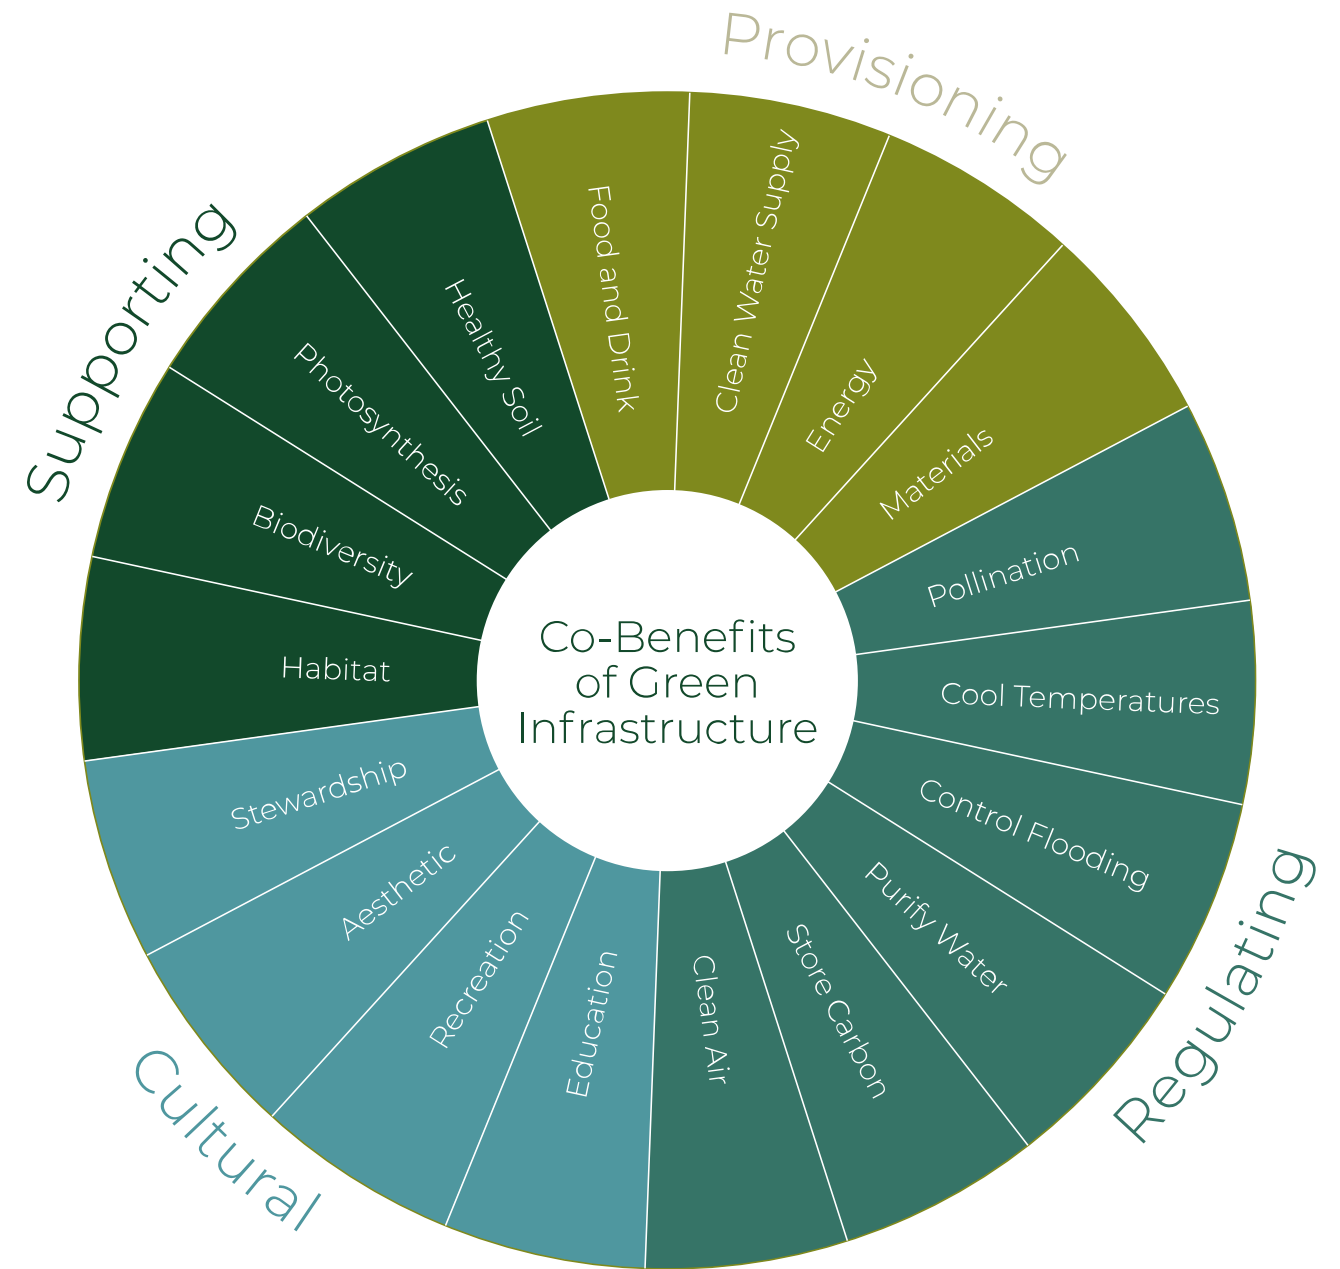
Co-Benefits of Green Infrastructure

Provisioning
Food and Drink
Clean Water Supply
Energy
Materials

Regulating
Pollination
Cool Temperatures
Control Flooding
Purify Water
Store Carbon
Clean Air

Cultural
Education
Recreation
Aesthetic
Stewardship

Supporting
Habitat
Biodiversity
Photosynthesis
Healthy Soil